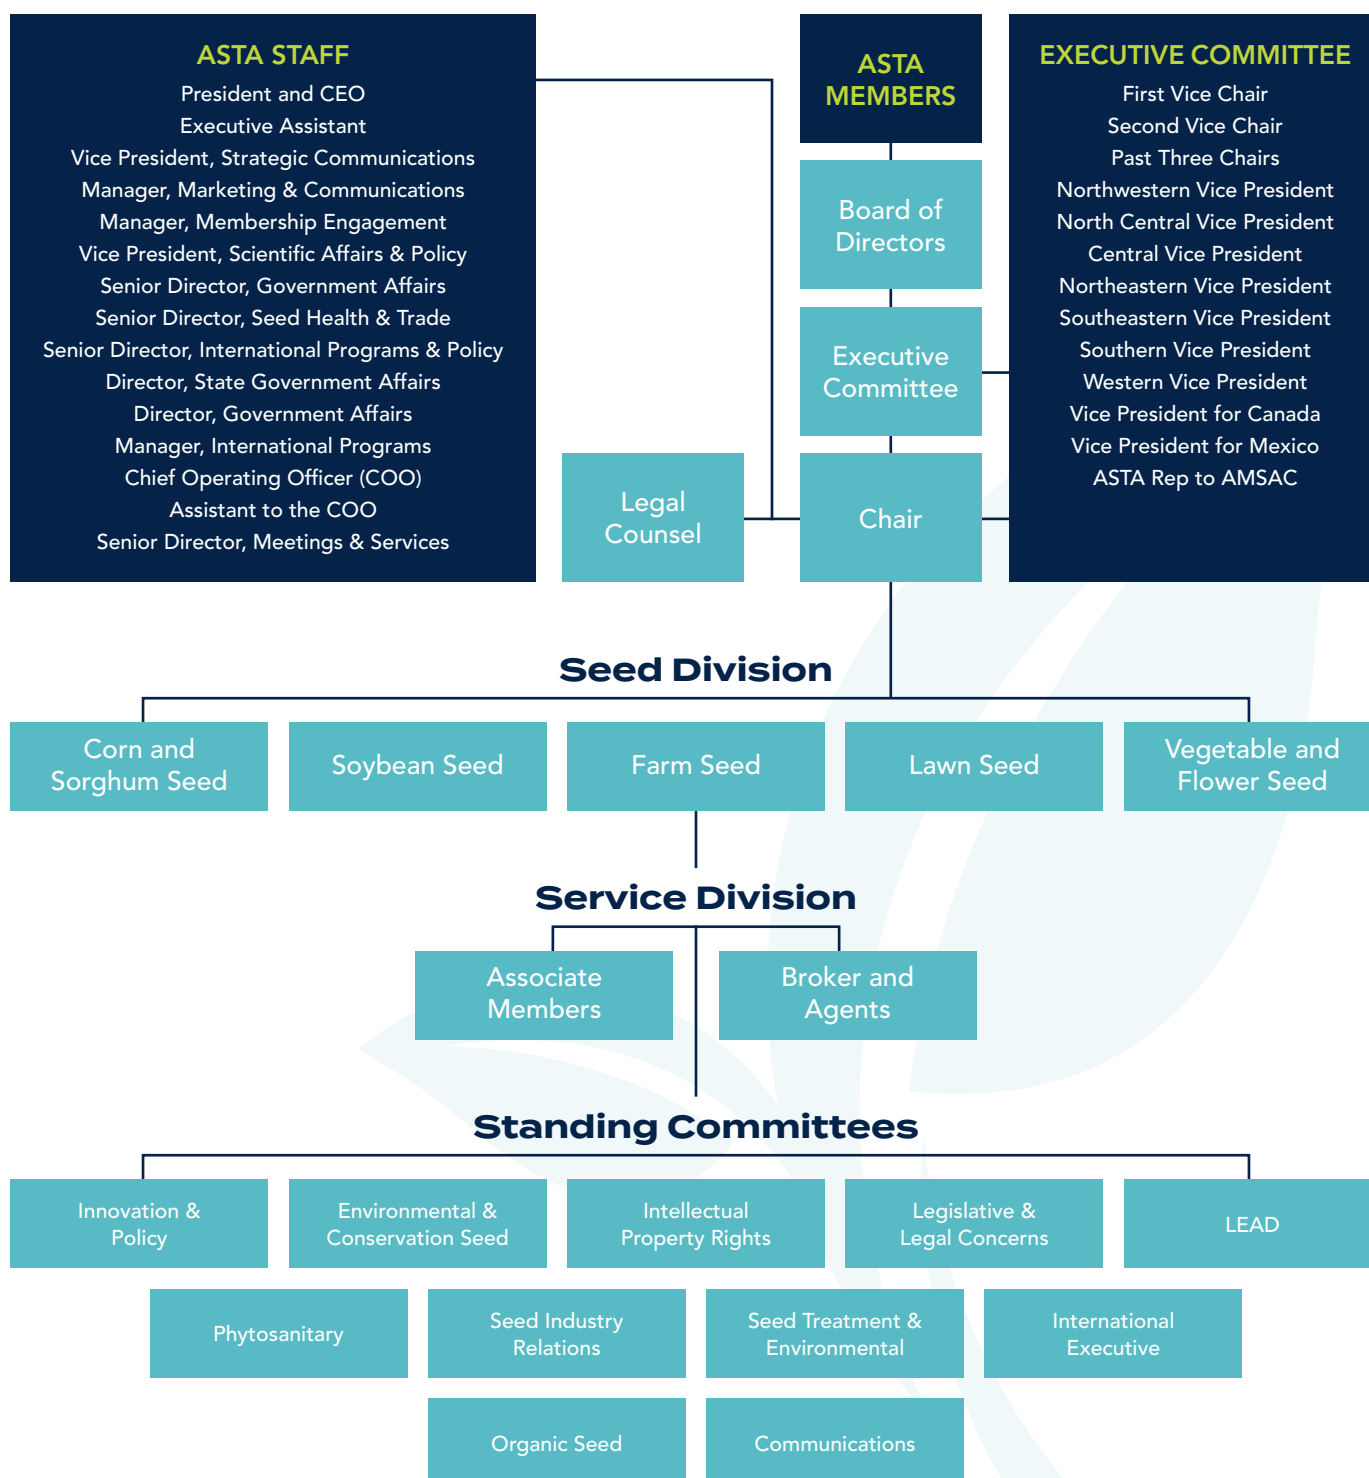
ASTA STAFF
President and CEO
Executive Assistant
Vice President, Strategic Communications
Manager, Marketing & Communications
Manager, Membership Engagement
Vice President, Scientific Affairs & Policy
Senior Director, Government Affairs
Senior Director, Seed Health & Trade
Senior Director, International Programs & Policy
Director, State Government Affairs
Director, Government Affairs
Manager, International Programs
Chief Operating Officer (COO)
Assistant to the COO
Senior Director, Meetings & Services

ASTA MEMBERS

Board of Directors

Executive Committee

Legal Counsel

Chair

EXECUTIVE COMMITTEE
First Vice Chair
Second Vice Chair
Past Three Chairs
Northwestern Vice President
North Central Vice President
Central Vice President
Northeastern Vice President
Southeastern Vice President
Southern Vice President
Western Vice President
Vice President for Canada
Vice President for Mexico
ASTA Rep to AMSAC

Seed Division

Corn and Sorghum Seed

Soybean Seed

Farm Seed

Lawn Seed

Vegetable and Flower Seed

Service Division

Associate Members

Broker and Agents

Standing Committees

Innovation & Policy

Environmental & Conservation Seed

Intellectual Property Rights

Legislative & Legal Concerns

LEAD

Phytosanitary

Seed Industry Relations

Seed Treatment & Environmental

International Executive

Organic Seed

Communications